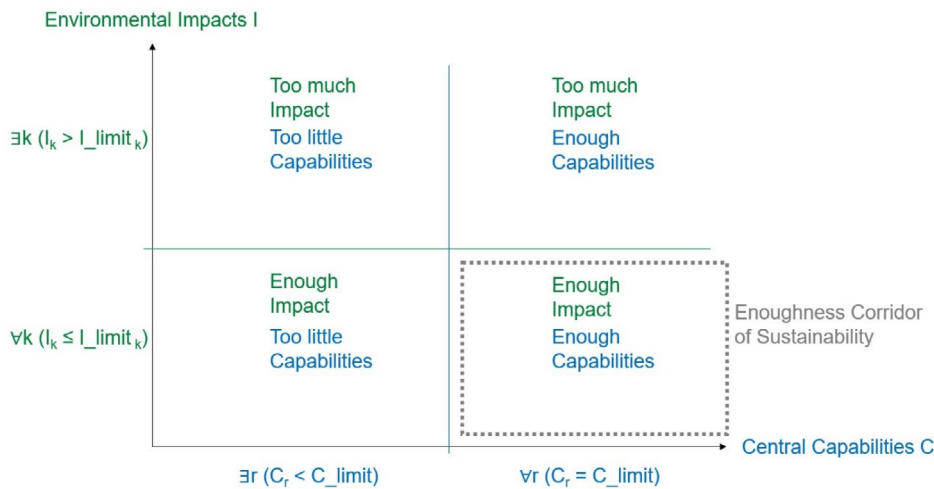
Environmental Impacts I

$\exists k$ ($I_k$ > I_limit$_k$)

Too much Impact
Too little Capabilities

Too much Impact
Enough Capabilities

$\forall k$ ($I_k \leq$ I_limit$_k$)

Enough Impact
Too little Capabilities

Enough Impact
Enough Capabilities

Enoughness Corridor of Sustainability

Central Capabilities C

$\exists r$ ($C_r$ < C_limit)

$\forall r$ ($C_r$ = C_limit)